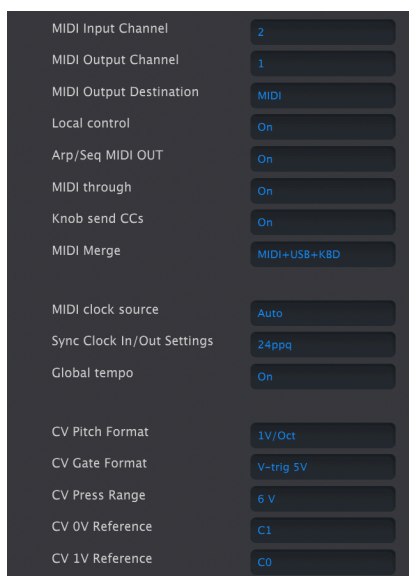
| | |
|---|---|
| MIDI Input Channel | 2 |
| MIDI Output Channel | 1 |
| MIDI Output Destination | MIDI |
| Local control | On |
| Arp/Seq MIDI OUT | On |
| MIDI through | On |
| Knob send CCs | On |
| MIDI Merge | MIDI+USB+KBD |

| | |
|---|---|
| MIDI clock source | Auto |
| Sync Clock In/Out Settings | 24ppq |
| Global tempo | On |

| | |
|---|---|
| CV Pitch Format | 1V/Oct |
| CV Gate Format | V-trig 5V |
| CV Press Range | 6 V |
| CV 0V Reference | C1 |
| CV 1V Reference | C0 |